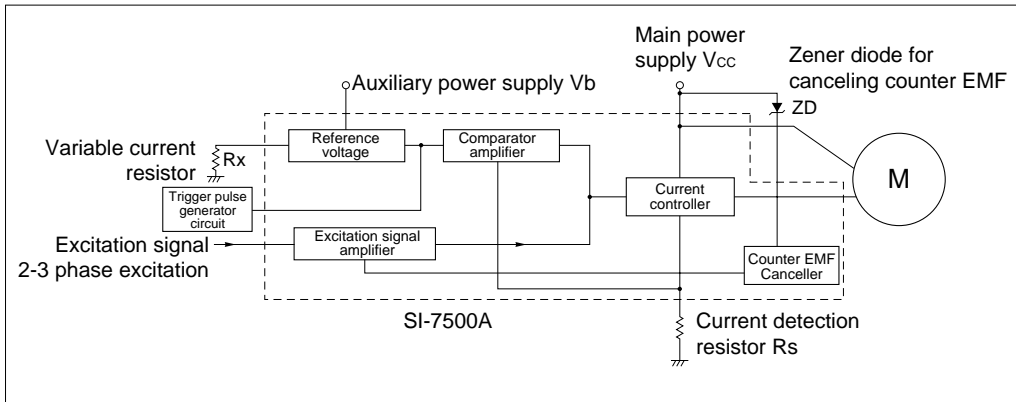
Main power supply $V_{CC}$

Zener diode for canceling counter EMF

ZD

Auxiliary power supply Vb

Variable current resistor

Rx

Reference voltage

Comparator amplifier

Trigger pulse generator circuit

Current controller

M

Excitation signal 2-3 phase excitation

Excitation signal amplifier

Counter EMF Canceller

SI-7500A

Current detection resistor Rs